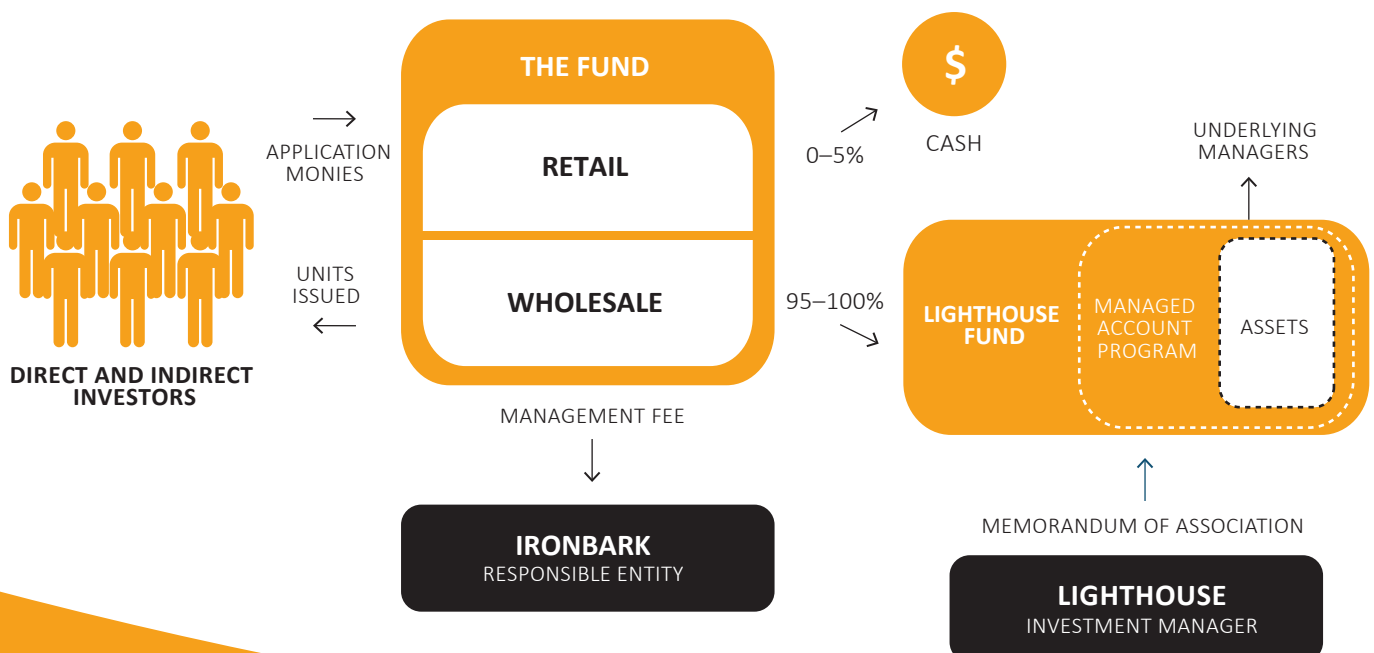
DIRECT AND INDIRECT INVESTORS

APPLICATION MONIES

UNITS ISSUED

THE FUND

RETAIL

WHOLESALE

MANAGEMENT FEE

IRONBARK
RESPONSIBLE ENTITY

0–5%

$

CASH

UNDERLYING MANAGERS

95–100%

LIGHTHOUSE FUND

MANAGED ACCOUNT PROGRAM

ASSETS

MEMORANDUM OF ASSOCIATION

LIGHTHOUSE
INVESTMENT MANAGER